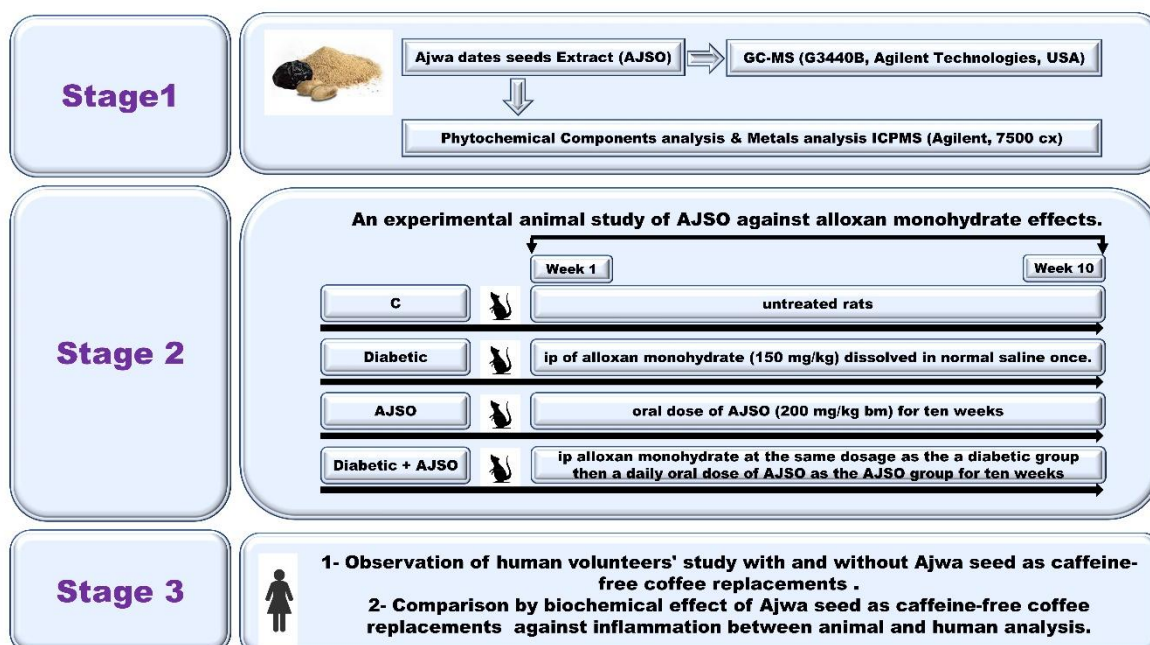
Stage1

Ajwa dates seeds Extract (AJSO)

GC-MS (G3440B, Agilent Technologies, USA)

Phytochemical Components analysis & Metals analysis ICPMS (Agilent, 7500 cx)

Stage 2

An experimental animal study of AJSO against alloxan monohydrate effects.

Week 1

Week 10

C

untreated rats

Diabetic

ip of alloxan monohydrate (150 mg/kg) dissolved in normal saline once.

AJSO

oral dose of AJSO (200 mg/kg bm) for ten weeks

Diabetic + AJSO

ip alloxan monohydrate at the same dosage as the a diabetic group then a daily oral dose of AJSO as the AJSO group for ten weeks

Stage 3

1- Observation of human volunteers' study with and without Ajwa seed as caffeine-free coffee replacements .
2- Comparison by biochemical effect of Ajwa seed as caffeine-free coffee replacements against inflammation between animal and human analysis.